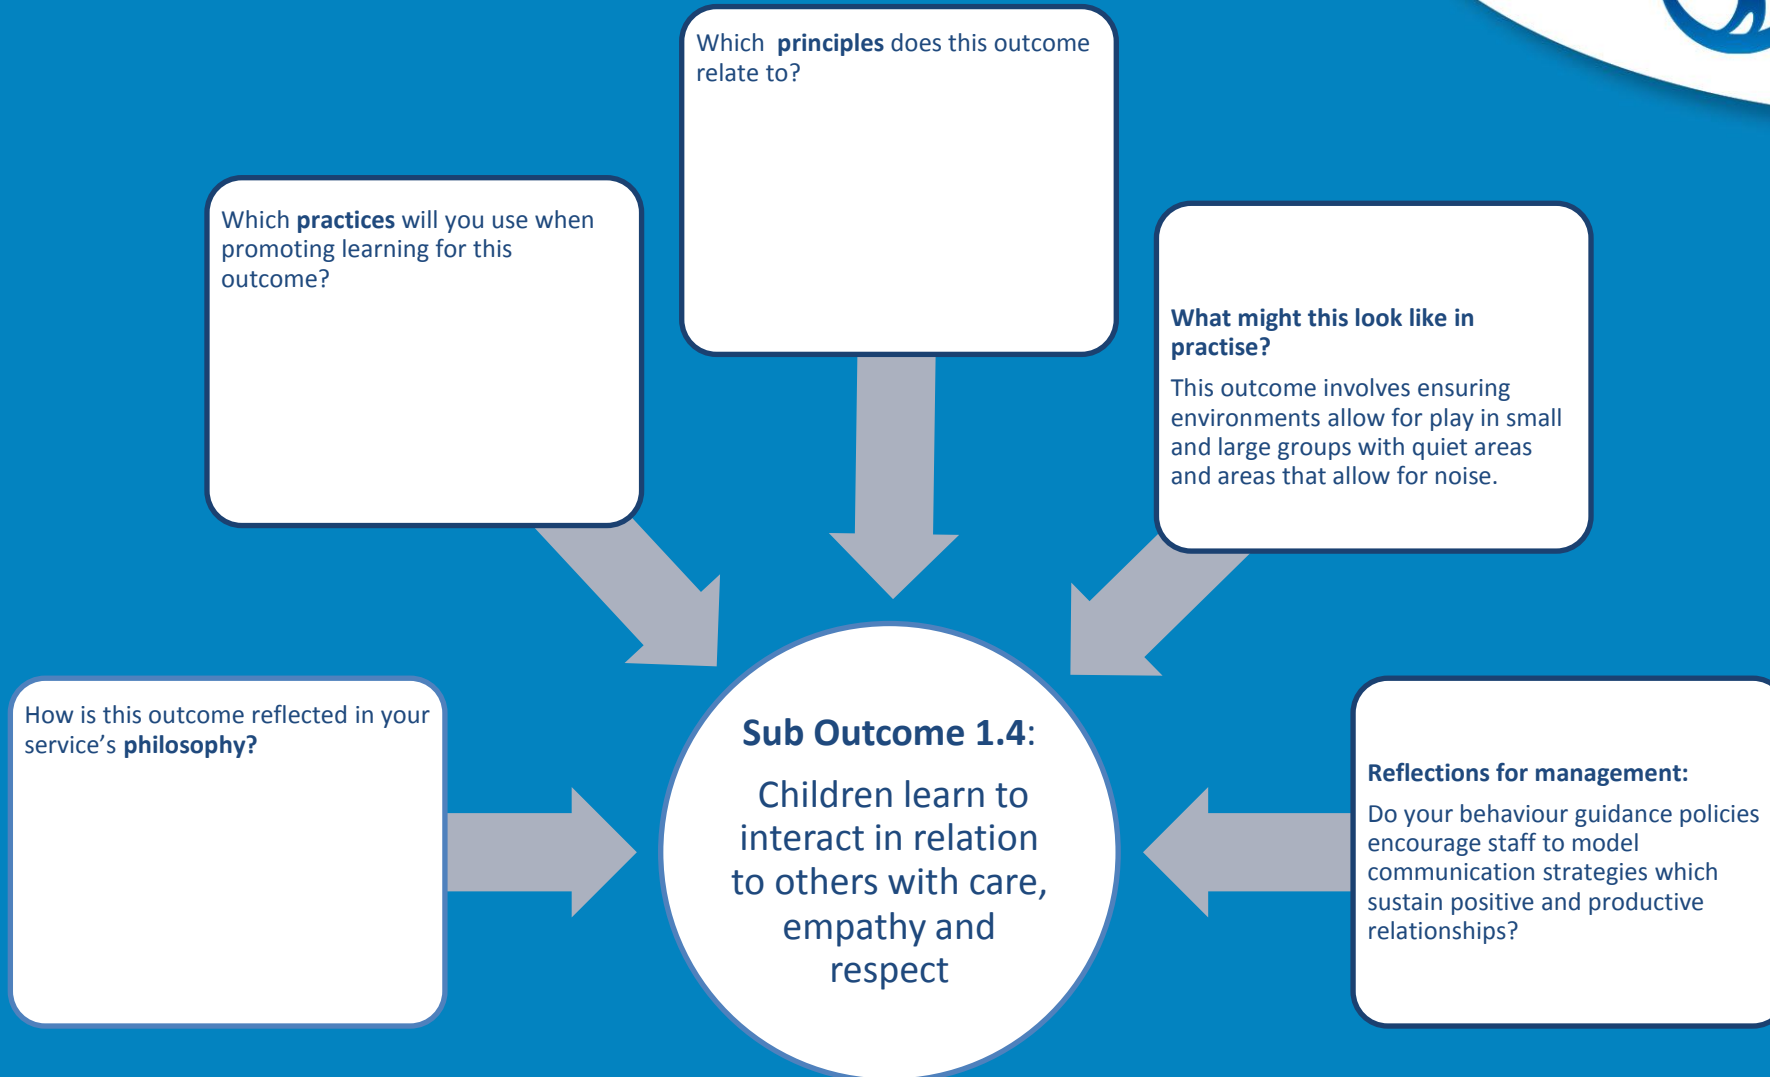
Which **principles** does this outcome relate to?

Which **practices** will you use when promoting learning for this outcome?

**What might this look like in practise?**

This outcome involves ensuring environments allow for play in small and large groups with quiet areas and areas that allow for noise.

How is this outcome reflected in your service's **philosophy?**

**Sub Outcome 1.4**:

Children learn to interact in relation to others with care, empathy and respect

**Reflections for management:**

Do your behaviour guidance policies encourage staff to model communication strategies which sustain positive and productive relationships?